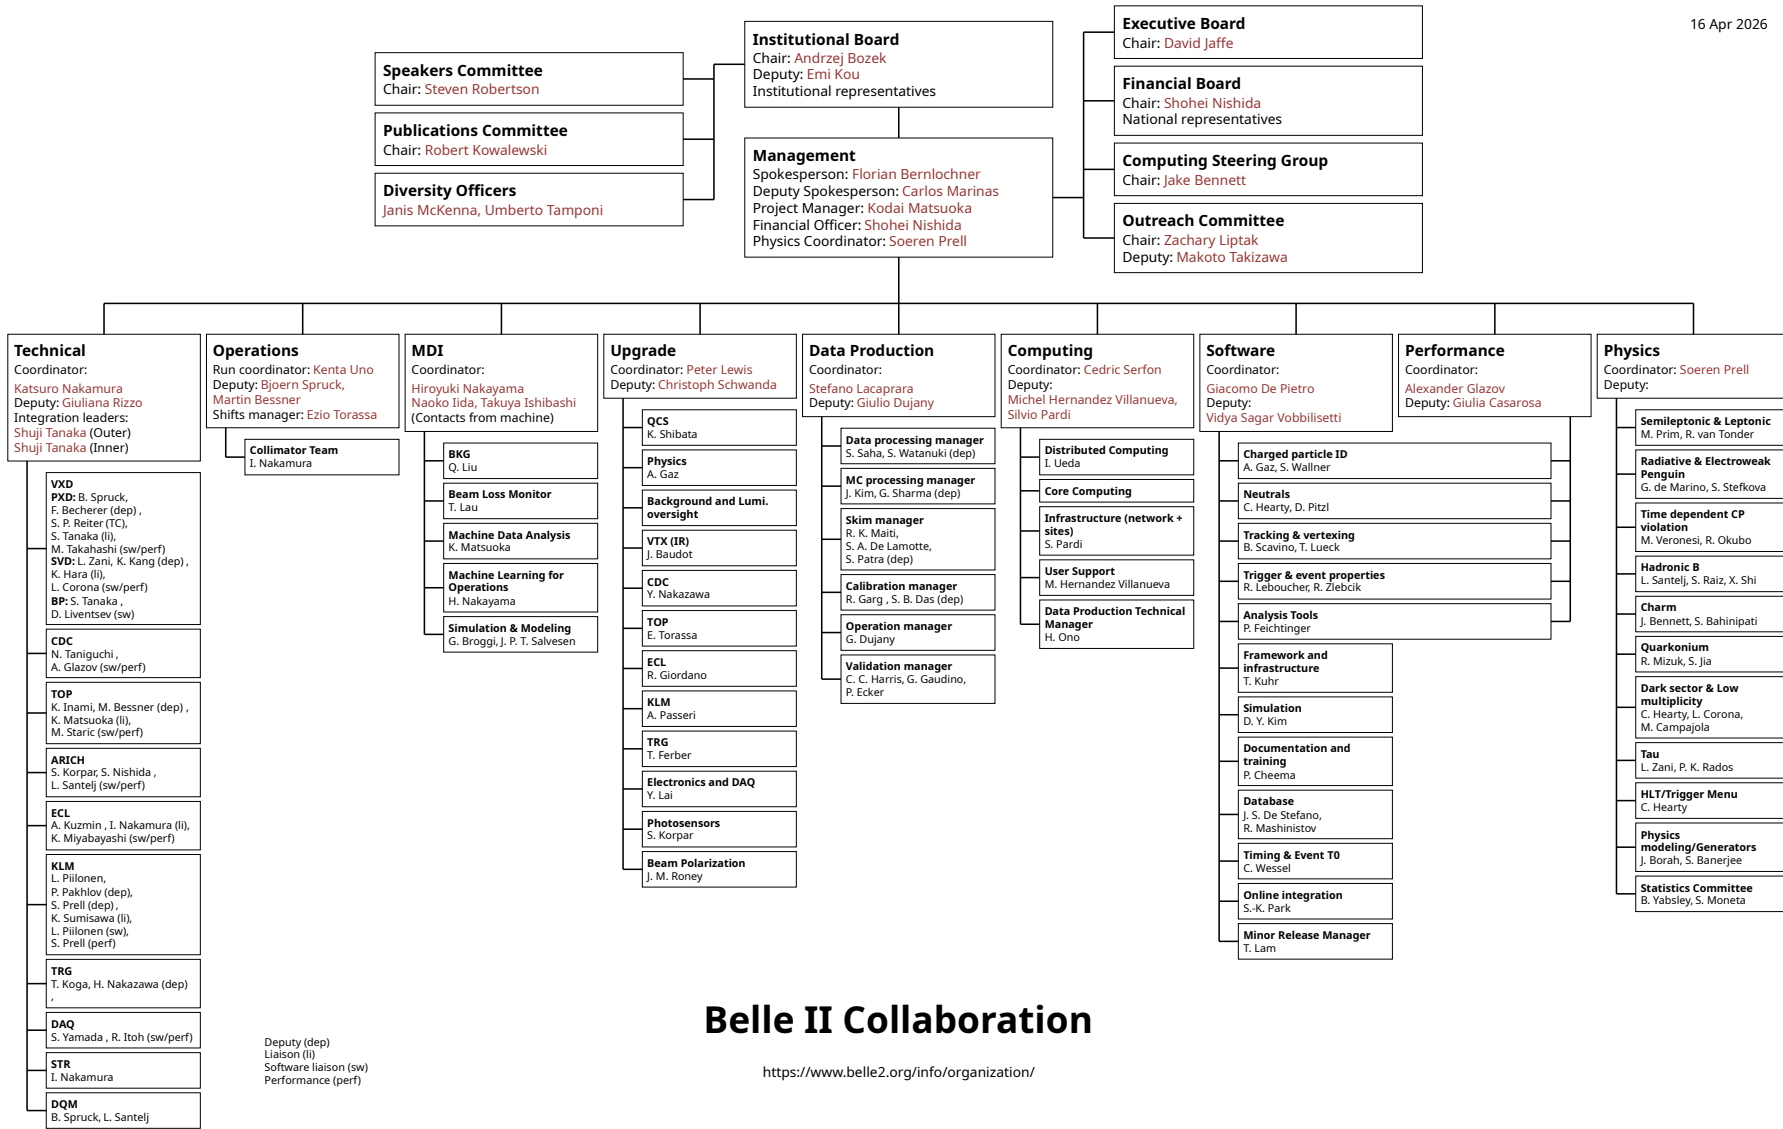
16 Apr 2026

Speakers Committee
Chair: Steven Robertson

Publications Committee
Chair: Robert Kowalewski

Diversity Officers
Janis McKenna, Umberto Tamponi

Institutional Board
Chair: Andrzej Bozek
Deputy: Emi Kou
Institutional representatives

Management
Spokesperson: Florian Bernlochner
Deputy Spokesperson: Carlos Marinas
Project Manager: Kodai Matsuoka
Financial Officer: Shohei Nishida
Physics Coordinator: Soeren Prell

Executive Board
Chair: David Jaffe

Financial Board
Chair: Shohei Nishida
National representatives

Computing Steering Group
Chair: Jake Bennett

Outreach Committee
Chair: Zachary Liptak
Deputy: Makoto Takizawa

Technical
Coordinator:
Katsuro Nakamura
Deputy: Giuliana Rizzo
Integration leaders:
Shuji Tanaka (Outer)
Shuji Tanaka (Inner)

VXD
PXD: B. Spruck, F. Becherer (dep) , S. P. Reiter (TC), S. Tanaka (li), M. Takahashi (sw/perf)
SVD: L. Zani, K. Kang (dep) , K. Hara (li), L. Corona (sw/perf)
BP: S. Tanaka , D. Liventsev (sw)

CDC
N. Taniguchi , A. Glazov (sw/perf)

TOP
K. Inami, M. Bessner (dep) , K. Matsuoka (li), M. Staric (sw/perf)

ARICH
S. Korpar, S. Nishida , L. Santelj (sw/perf)

ECL
A. Kuzmin , I. Nakamura (li), K. Miyabayashi (sw/perf)

KLM
L. Piilonen, P. Pakhlov (dep), S. Prell (dep) , K. Sumisawa (li), L. Piilonen (sw), S. Prell (perf)

TRG
T. Koga, H. Nakazawa (dep) ,

DAQ
S. Yamada , R. Itoh (sw/perf)

STR
I. Nakamura

DQM
B. Spruck, L. Santelj

Operations
Run coordinator: Kenta Uno
Deputy: Bjoern Spruck, Martin Bessner
Shifts manager: Ezio Torassa

Collimator Team
I. Nakamura

MDI
Coordinator:
Hiroyuki Nakayama
Naoko Iida, Takuya Ishibashi
(Contacts from machine)

BKG
Q. Liu

Beam Loss Monitor
T. Lau

Machine Data Analysis
K. Matsuoka

Machine Learning for Operations
H. Nakayama

Simulation & Modeling
G. Broggi, J. P. T. Salvesen

Upgrade
Coordinator: Peter Lewis
Deputy: Christoph Schwanda

QCS
K. Shibata

Physics
A. Gaz

Background and Lumi. oversight

VTX (IR)
J. Baudot

CDC
Y. Nakazawa

TOP
E. Torassa

ECL
R. Giordano

KLM
A. Passeri

TRG
T. Ferber

Electronics and DAQ
Y. Lai

Photosensors
S. Korpar

Beam Polarization
J. M. Roney

Data Production
Coordinator:
Stefano Lacaprara
Deputy: Giulio Dujany

Data processing manager
S. Saha, S. Watanuki (dep)

MC processing manager
J. Kim, G. Sharma (dep)

Skim manager
R. K. Maiti, S. A. De Lamotte, S. Patra (dep)

Calibration manager
R. Garg , S. B. Das (dep)

Operation manager
G. Dujany

Validation manager
C. C. Harris, G. Gaudino, P. Ecker

Computing
Coordinator: Cedric Serfon
Deputy:
Michel Hernandez Villanueva, Silvio Pardi

Distributed Computing
I. Ueda

Core Computing

Infrastructure (network + sites)
S. Pardi

User Support
M. Hernandez Villanueva

Data Production Technical Manager
H. Ono

Software
Coordinator:
Giacomo De Pietro
Deputy:
Vidya Sagar Vobbilisetti

Charged particle ID
A. Gaz, S. Wallner

Neutrals
C. Hearty, D. Pitzl

Tracking & vertexing
B. Scavino, T. Lueck

Trigger & event properties
R. Leboucher, R. Zlebcik

Analysis Tools
P. Feichtinger

Framework and infrastructure
T. Kuhr

Simulation
D. Y. Kim

Documentation and training
P. Cheema

Database
J. S. De Stefano, R. Mashinistov

Timing & Event T0
C. Wessel

Online integration
S.-K. Park

Minor Release Manager
T. Lam

Performance
Coordinator:
Alexander Glazov
Deputy: Giulia Casarosa

Physics
Coordinator: Soeren Prell
Deputy:

Semileptonic & Leptonic
M. Prim, R. van Tonder

Radiative & Electroweak Penguin
G. de Marino, S. Stefkova

Time dependent CP violation
M. Veronesi, R. Okubo

Hadronic B
L. Santelj, S. Raiz, X. Shi

Charm
J. Bennett, S. Bahinipati

Quarkonium
R. Mizuk, S. Jia

Dark sector & Low multiplicity
C. Hearty, L. Corona, M. Campajola

Tau
L. Zani, P. K. Rados

HLT/Trigger Menu
C. Hearty

Physics modeling/Generators
J. Borah, S. Banerjee

Statistics Committee
B. Yabsley, S. Moneta

Deputy (dep)
Liaison (li)
Software liaison (sw)
Performance (perf)

Belle II Collaboration

https://www.belle2.org/info/organization/